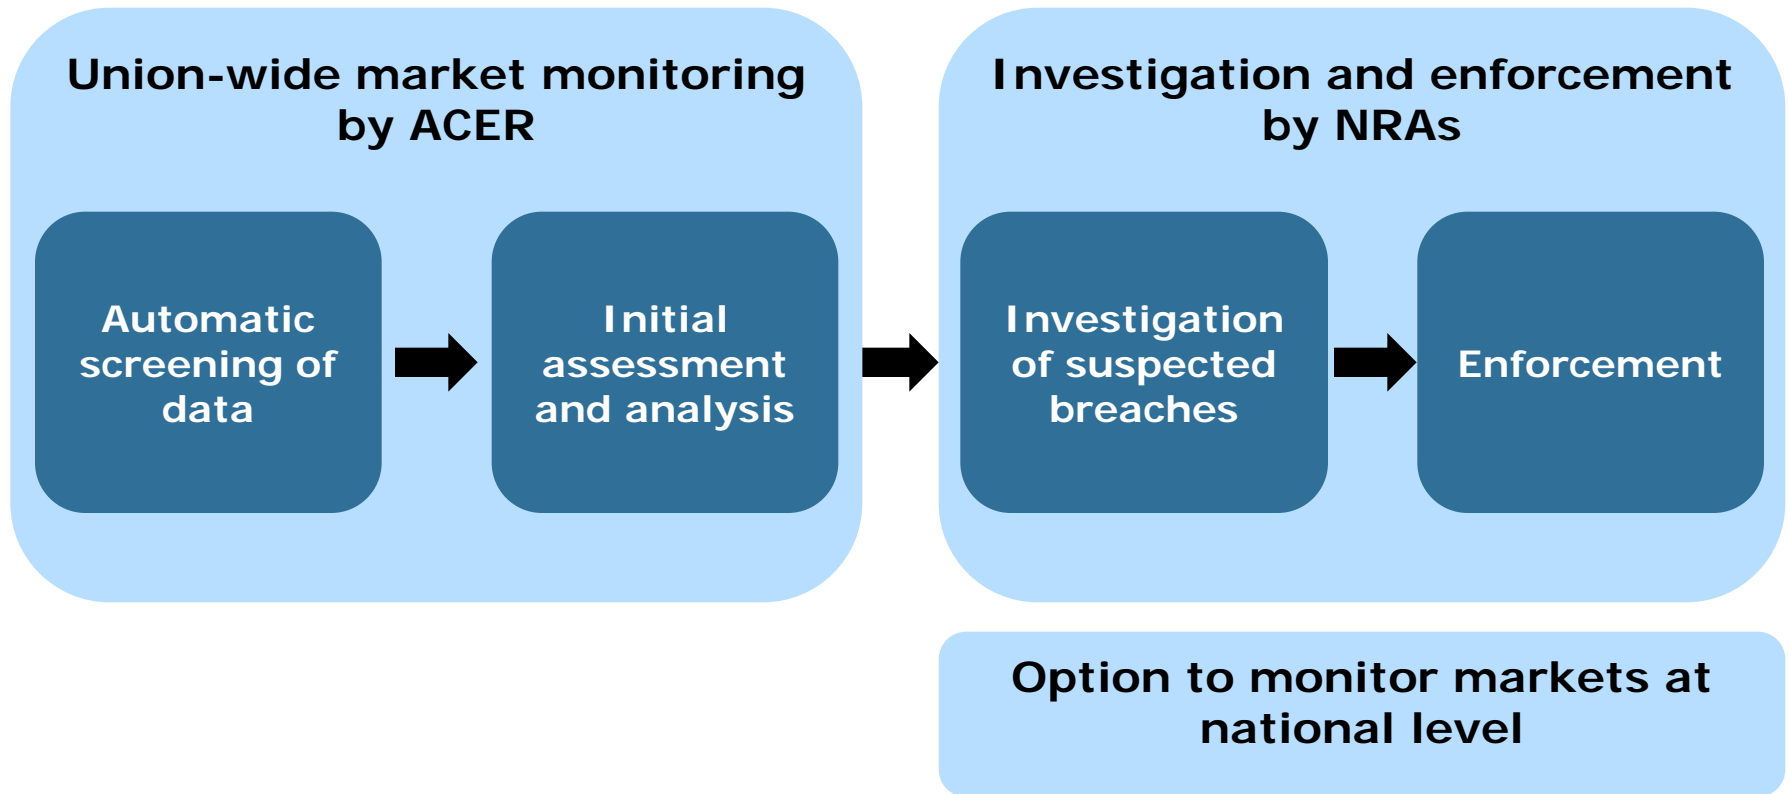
Union-wide market monitoring by ACER

Automatic screening of data

Initial assessment and analysis

Investigation and enforcement by NRAs

Investigation of suspected breaches

Enforcement

Option to monitor markets at national level